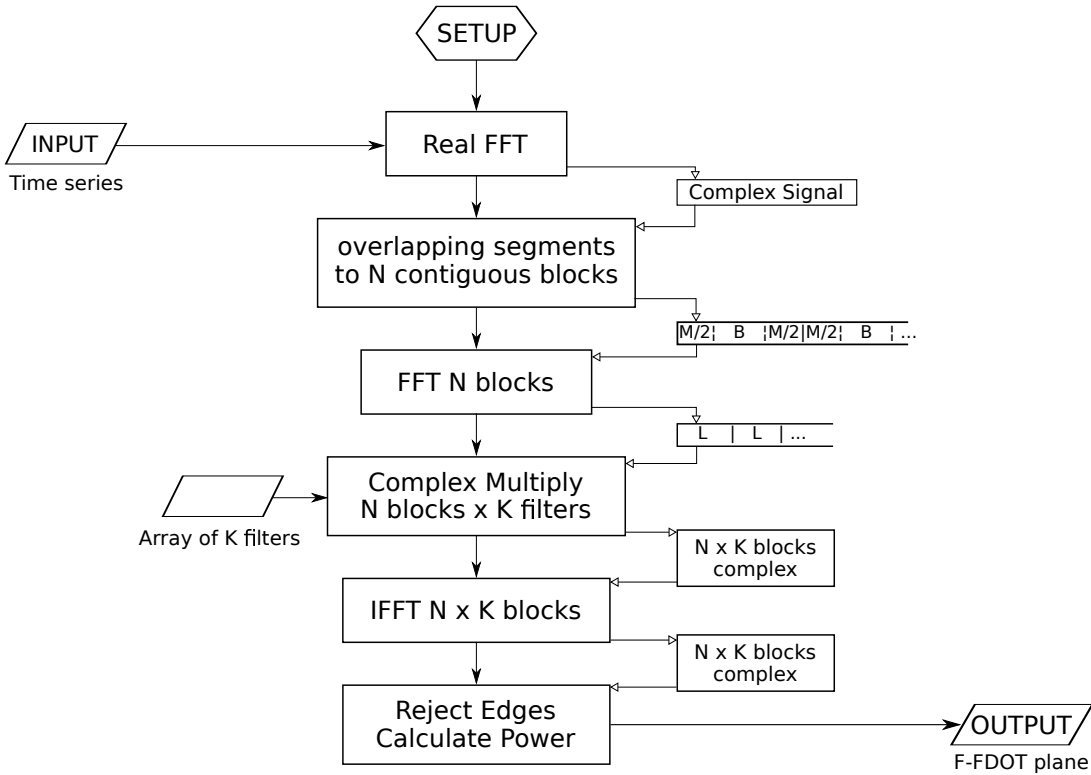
SETUP

INPUT

Time series

Real FFT

Complex Signal

overlapping segments to N contiguous blocks

M/2 B M/2 M/2 B ...

FFT N blocks

L | L | ...

Array of K filters

Complex Multiply N blocks x K filters

N x K blocks complex

IFFT N x K blocks

N x K blocks complex

Reject Edges Calculate Power

OUTPUT

F-FDOT plane